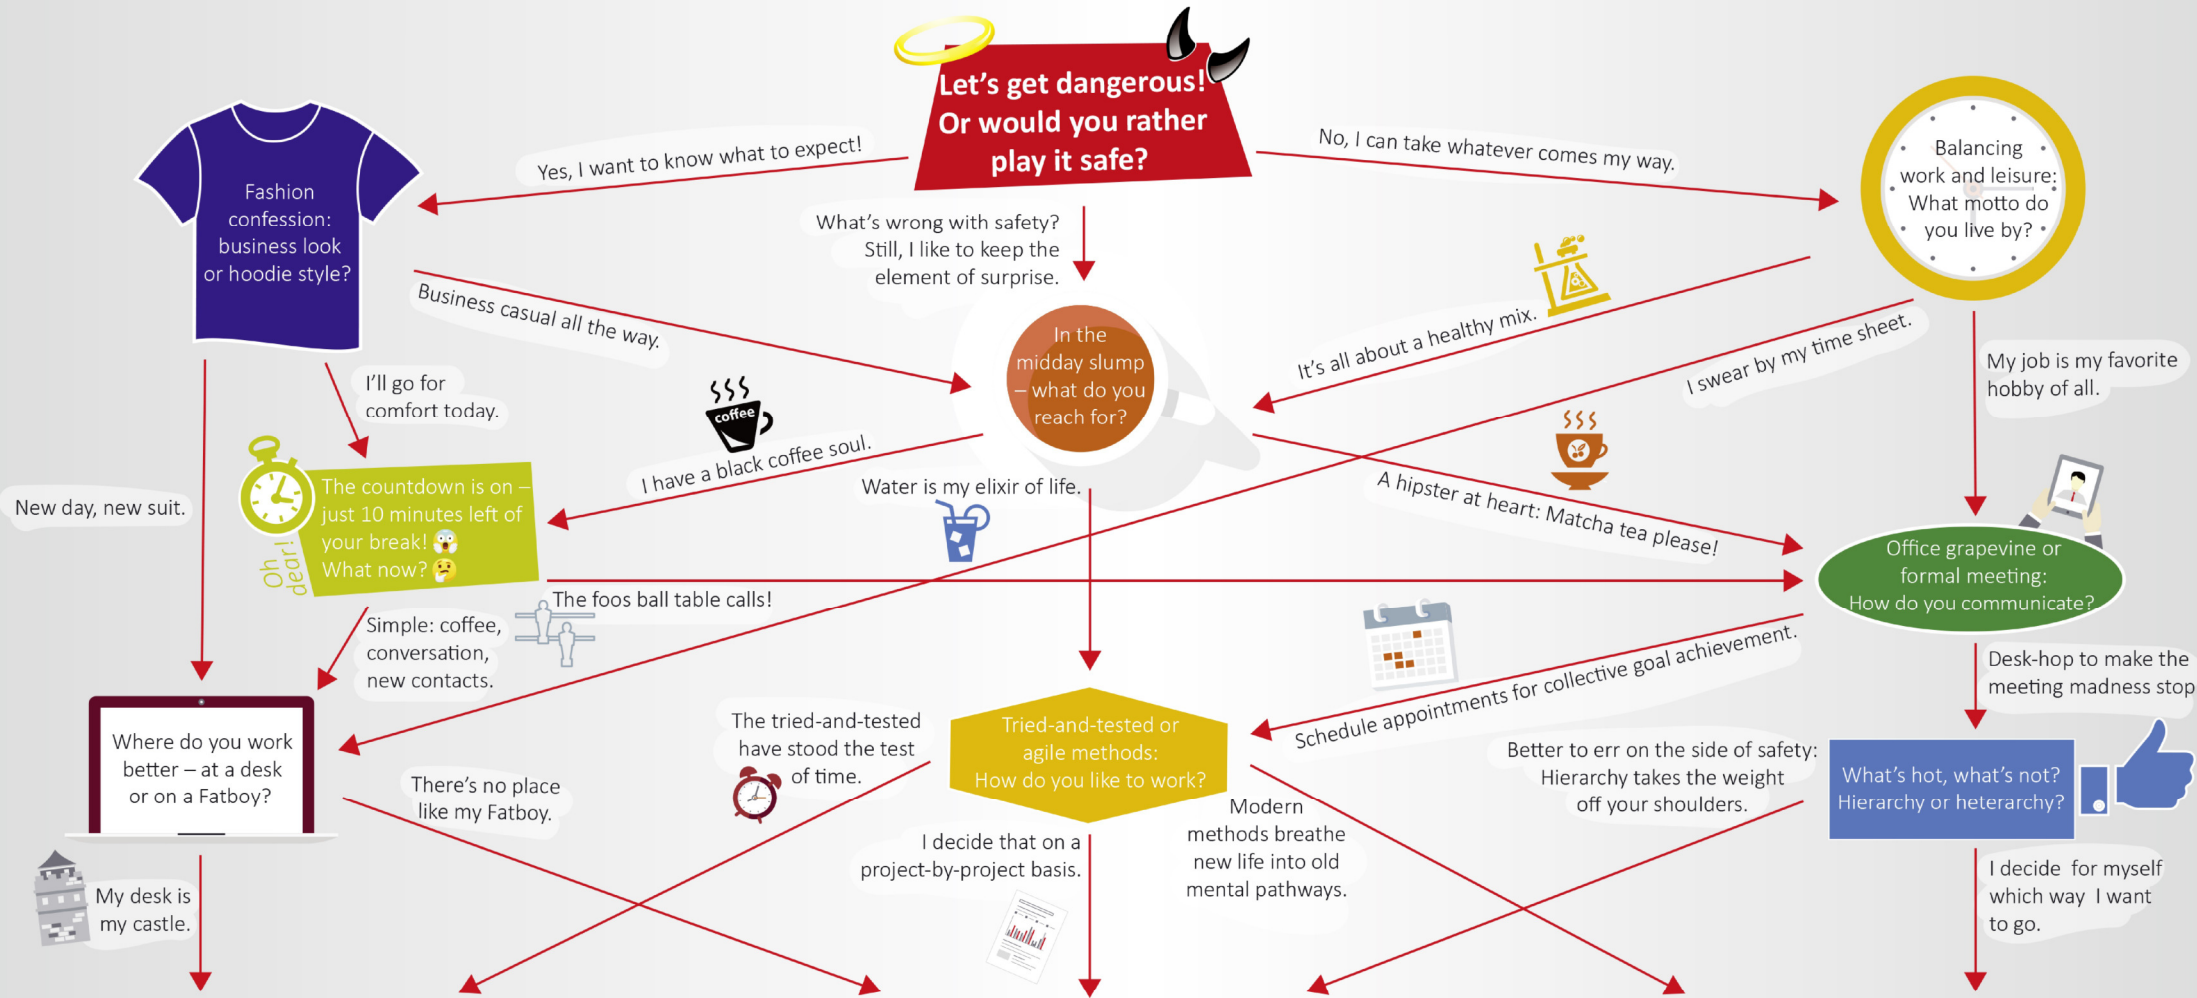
Let's get dangerous! Or would you rather play it safe?

Yes, I want to know what to expect!

No, I can take whatever comes my way.

What's wrong with safety? Still, I like to keep the element of surprise.

Fashion confession: business look or hoodie style?

Balancing work and leisure: What motto do you live by?

Business casual all the way.

I'll go for comfort today.

In the midday slump – what do you reach for?

It's all about a healthy mix.

I swear by my time sheet.

My job is my favorite hobby of all.

coffee

I have a black coffee soul.

Water is my elixir of life.

A hipster at heart: Matcha tea please!

New day, new suit.

The countdown is on – just 10 minutes left of your break! 😱 What now? 🤔

Oh dear!

Office grapevine or formal meeting: How do you communicate?

The foos ball table calls!

Simple: coffee, conversation, new contacts.

Schedule appointments for collective goal achievement.

Desk-hop to make the meeting madness stop

Where do you work better – at a desk or on a Fatboy?

The tried-and-tested have stood the test of time.

Tried-and-tested or agile methods: How do you like to work?

Better to err on the side of safety: Hierarchy takes the weight off your shoulders.

What's hot, what's not? Hierarchy or heterarchy?

There's no place like my Fatboy.

Modern methods breathe new life into old mental pathways.

I decide that on a project-by-project basis.

My desk is my castle.

I decide for myself which way I want to go.